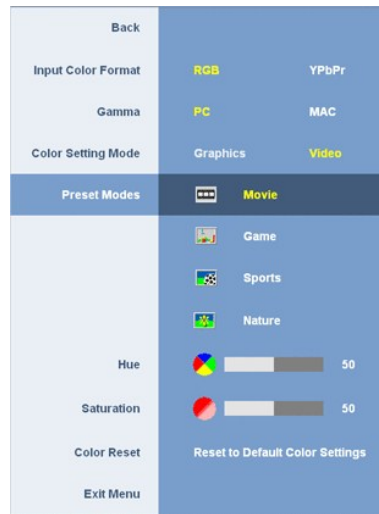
Back

Input Color Format RGB YPbPr

Gamma PC MAC

Color Setting Mode Graphics Video

Preset Modes Movie

Game

Sports

Nature

Hue 50

Saturation 50

Color Reset Reset to Default Color Settings

Exit Menu